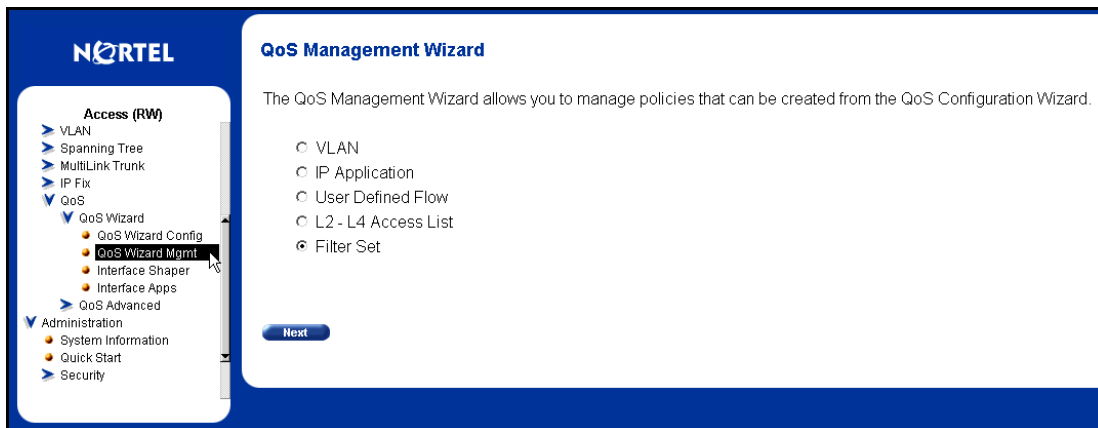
NORTEL

Access (RW)
VLAN
Spanning Tree
MultiLink Trunk
IP Fix
QoS
QoS Wizard
QoS Wizard Config
QoS Wizard Mgmt
Interface Shaper
Interface Apps
QoS Advanced
Administration
System Information
Quick Start
Security

QoS Management Wizard

The QoS Management Wizard allows you to manage policies that can be created from the QoS Configuration Wizard.

VLAN
IP Application
User Defined Flow
L2 - L4 Access List
Filter Set

Next